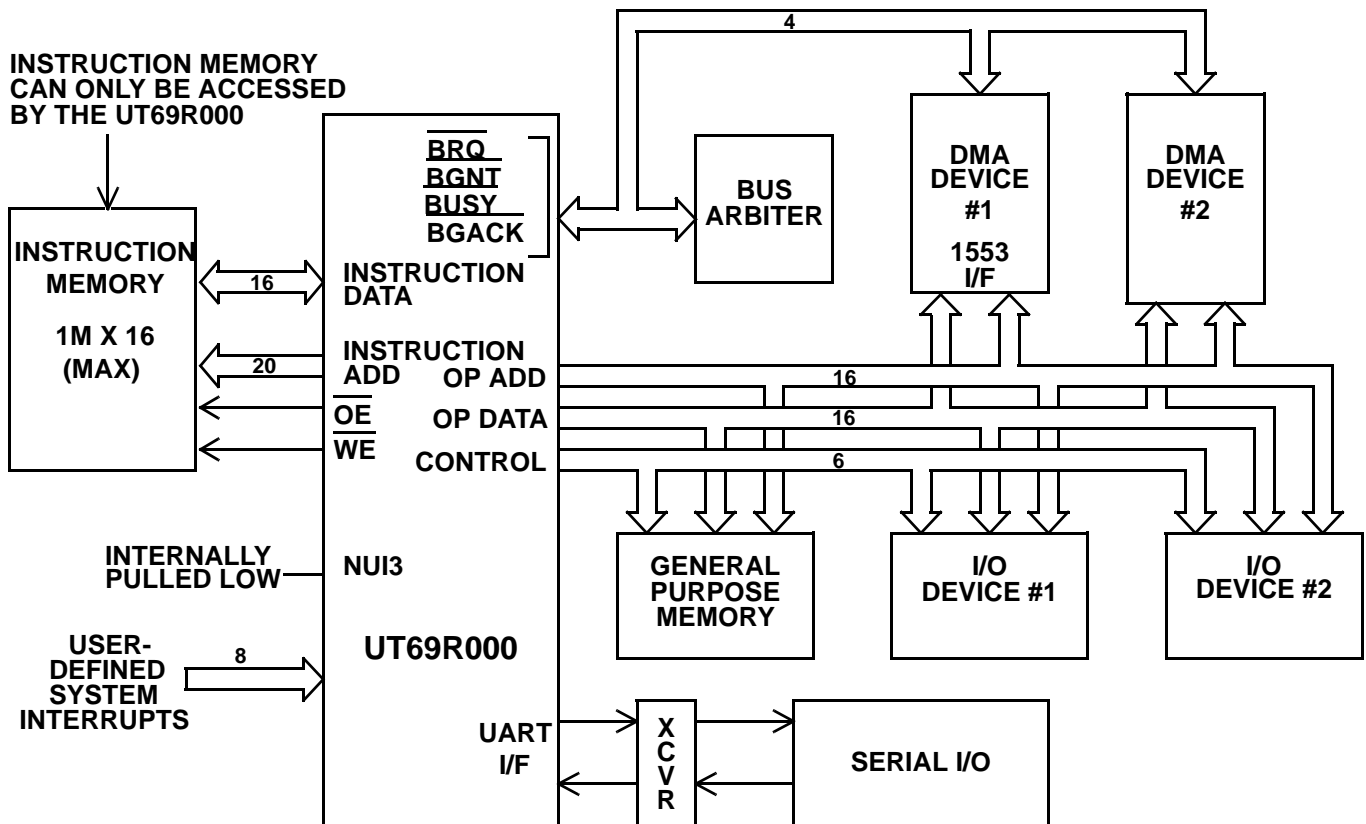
INSTRUCTION MEMORY CAN ONLY BE ACCESSED BY THE UT69R000

INSTRUCTION MEMORY

1M X 16 (MAX)

16

20

$\overline{BRQ}$
$\overline{BGNT}$
$\overline{BUSY}$
$\overline{BGACK}$

INSTRUCTION DATA

INSTRUCTION ADD

$\overline{OE}$

$\overline{WE}$

OP ADD

OP DATA

CONTROL

4

BUS ARBITER

DMA DEVICE #1

1553 I/F

DMA DEVICE #2

16

16

6

GENERAL PURPOSE MEMORY

I/O DEVICE #1

I/O DEVICE #2

INTERNALLY PULLED LOW

NUI3

USER-DEFINED SYSTEM INTERRUPTS

8

UT69R000

UART I/F

X C V R

SERIAL I/O